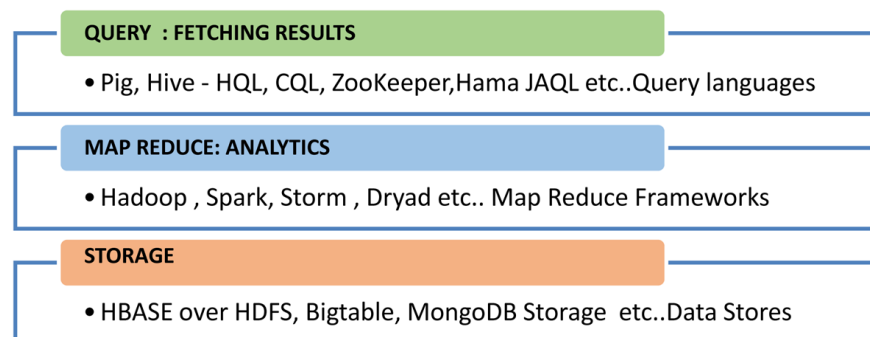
QUERY : FETCHING RESULTS

• Pig, Hive - HQL, CQL, ZooKeeper,Hama JAQL etc..Query languages

MAP REDUCE: ANALYTICS

• Hadoop , Spark, Storm , Dryad etc.. Map Reduce Frameworks

STORAGE

• HBASE over HDFS, Bigtable, MongoDB Storage etc..Data Stores